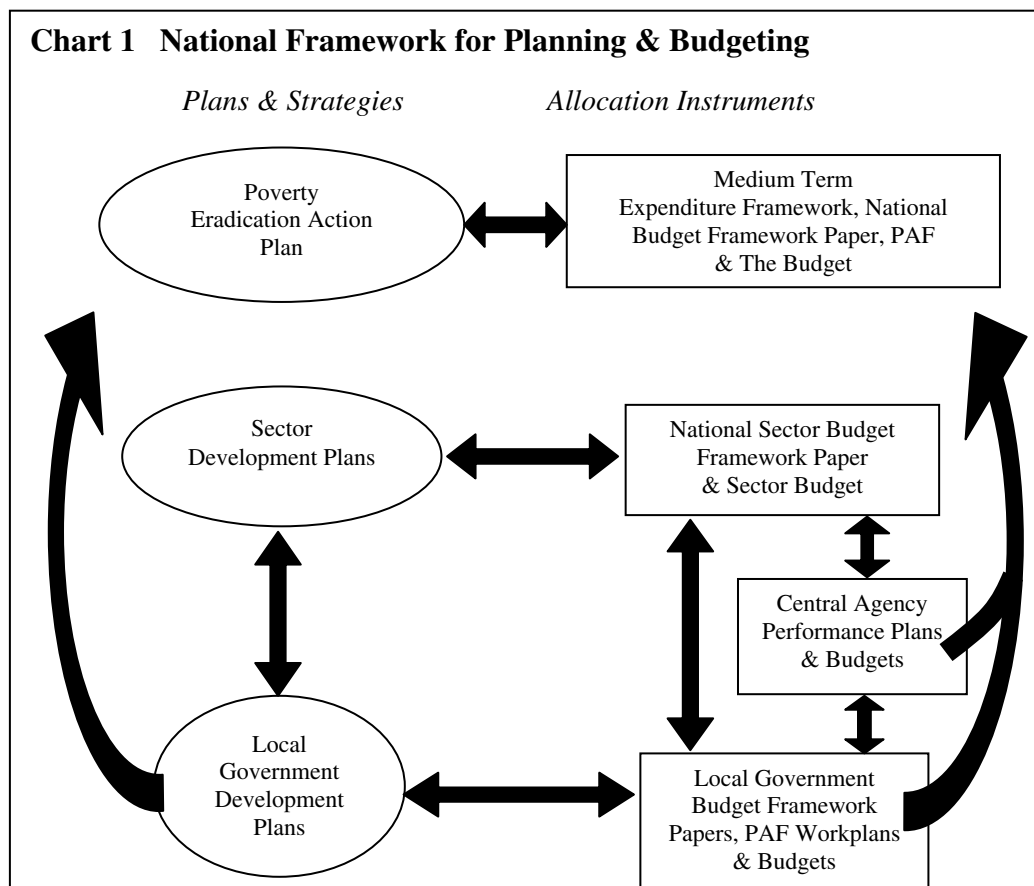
Chart 1 National Framework for Planning & Budgeting

Plans & Strategies

Allocation Instruments

Poverty Eradication Action Plan

Medium Term Expenditure Framework, National Budget Framework Paper, PAF & The Budget

Sector Development Plans

National Sector Budget Framework Paper & Sector Budget

Central Agency Performance Plans & Budgets

Local Government Development Plans

Local Government Budget Framework Papers, PAF Workplans & Budgets